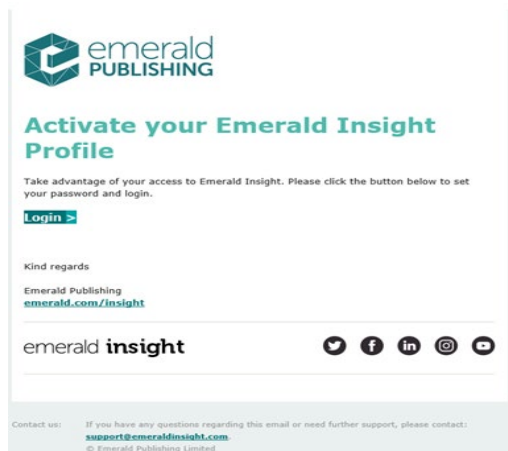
emerald PUBLISHING

Activate your Emerald Insight Profile

Take advantage of your access to Emerald Insight. Please click the button below to set your password and login.

Login >

Kind regards

Emerald Publishing
emerald.com/insight

emerald insight

Contact us: If you have any questions regarding this email or need further support, please contact: support@emeraldinsight.com.
© Emerald Publishing Limited